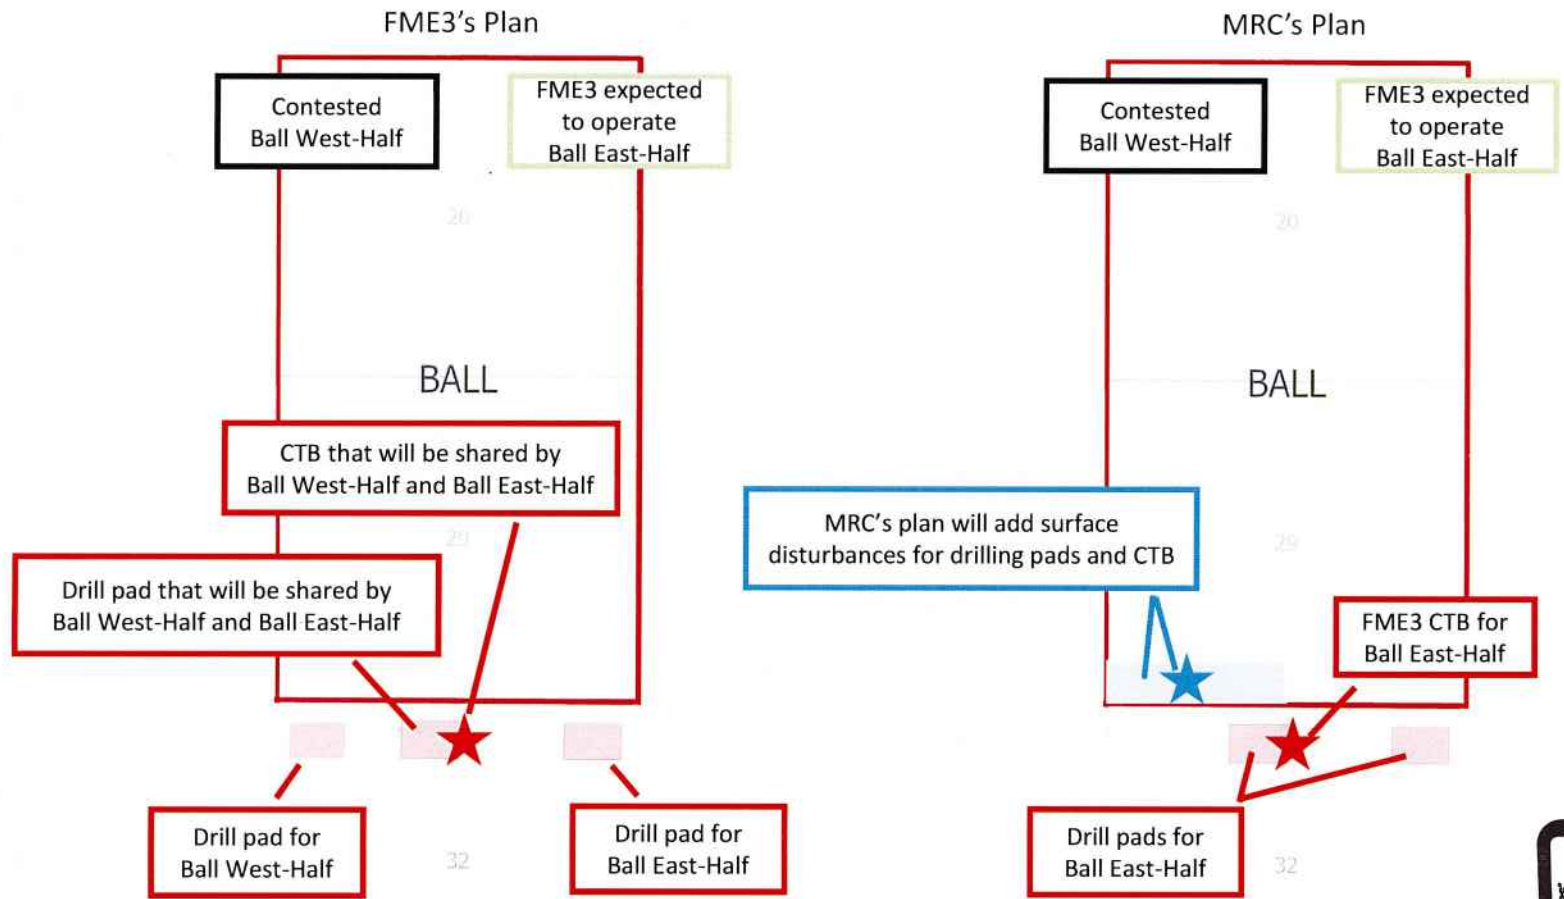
FME3's Plan

Contested Ball West-Half

FME3 expected to operate Ball East-Half

20

BALL

CTB that will be shared by Ball West-Half and Ball East-Half

29

Drill pad that will be shared by Ball West-Half and Ball East-Half

Drill pad for Ball West-Half

32

Drill pad for Ball East-Half

MRC's Plan

Contested Ball West-Half

FME3 expected to operate Ball East-Half

20

BALL

MRC's plan will add surface disturbances for drilling pads and CTB

29

FME3 CTB for Ball East-Half

Drill pads for Ball East-Half

32